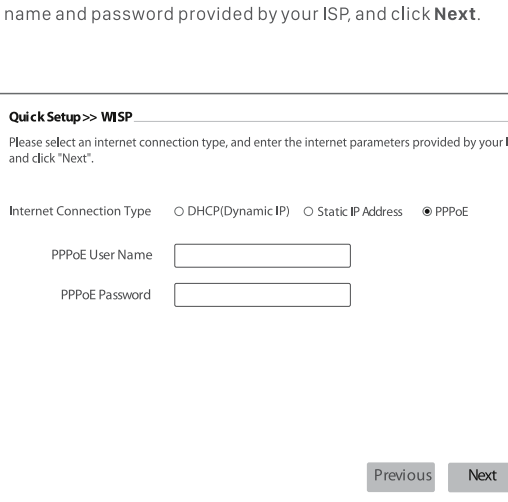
name and password provided by your ISP, and click **Next**.

**Quick Setup >> WISP**

Please select an internet connection type, and enter the internet parameters provided by your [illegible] and click "Next".

Internet Connection Type ○ DHCP(Dynamic IP) ○ Static IP Address ◉ PPPoE

PPPoE User Name

PPPoE Password

Previous Next